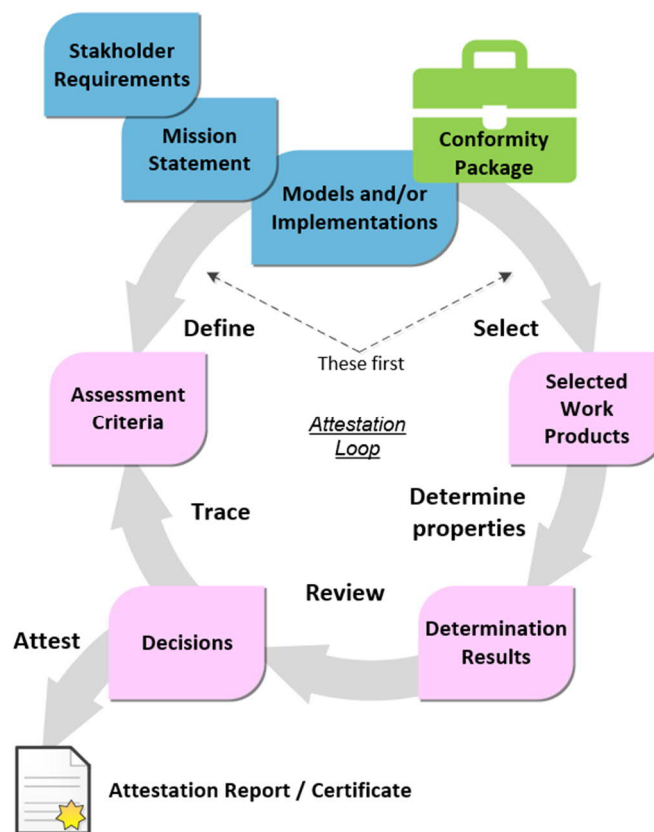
Stakholder Requirements

Mission Statement

Conformity Package

Models and/or Implementations

Define

Select

These first

Assessment Criteria

Attestation Loop

Selected Work Products

Determine properties

Trace

Review

Attest

Decisions

Determination Results

Attestation Report / Certificate